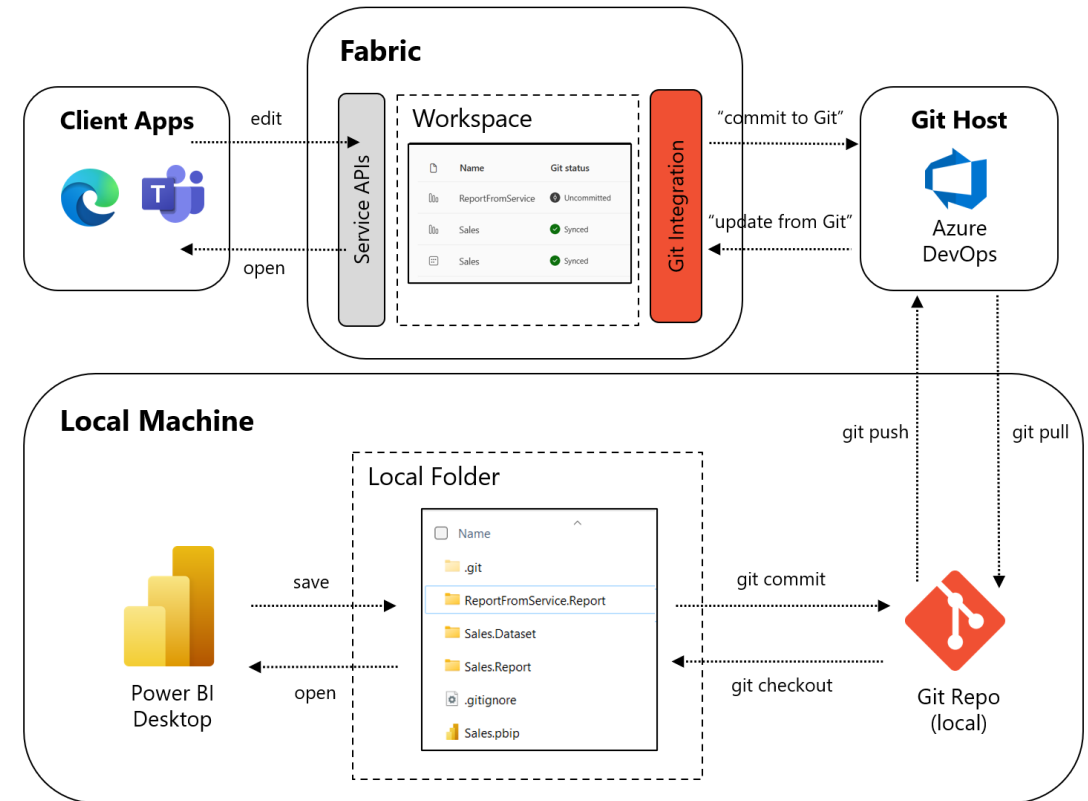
Fabric

Client Apps

edit

open

Service APIs

Workspace

| | Name | Git status |
|---|---|---|
| | ReportFromService | Uncommitted |
| | Sales | Synced |
| | Sales | Synced |

Git Integration

"commit to Git"

"update from Git"

Git Host

Azure DevOps

Local Machine

git push

git pull

Local Folder

Name

.git

ReportFromService.Report

Sales.Dataset

Sales.Report

.gitignore

Sales.pbip

save

open

Power BI Desktop

git commit

git checkout

Git Repo (local)